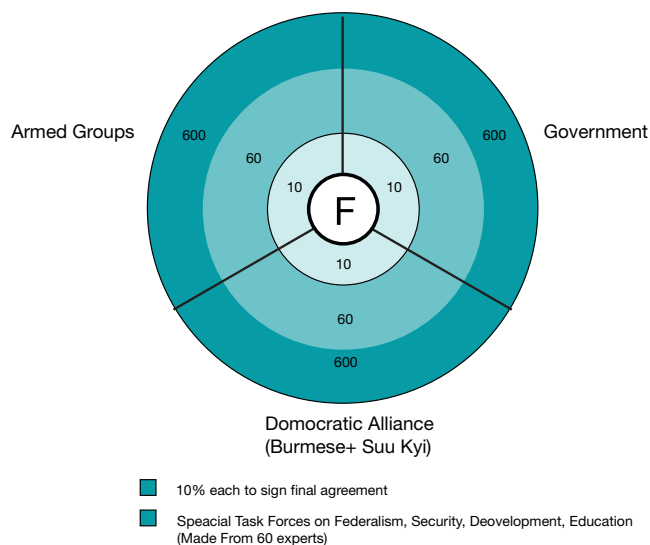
Armed Groups

Government

600

600

60

60

10

10

F

10

60

600

Domocratic Alliance
(Burmese+ Suu Kyi)

10% each to sign final agreement

Speacial Task Forces on Federalism, Security, Deovelopment, Education (Made From 60 experts)